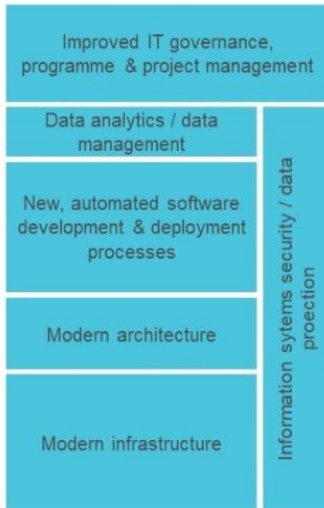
Improved IT governance, programme & project management

Data analytics / data management

New, automated software development & deployment processes

Modern architecture

Modern infrastructure

Information sytems security / data proection